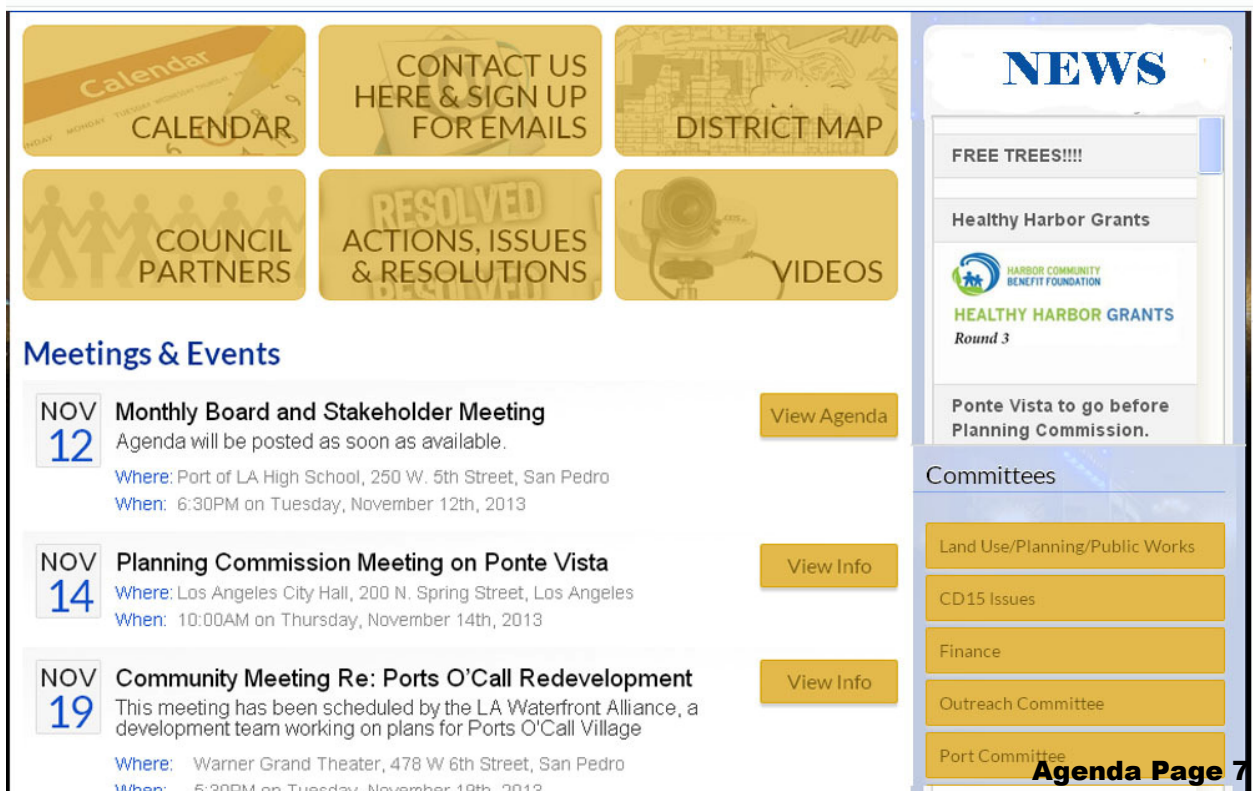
Calendar
CALENDAR

CONTACT US HERE & SIGN UP FOR EMAILS

DISTRICT MAP

COUNCIL PARTNERS

RESOLVED
ACTIONS, ISSUES & RESOLUTIONS

VIDEOS

NEWS

FREE TREES!!!!

Healthy Harbor Grants

HARBOR COMMUNITY BENEFIT FOUNDATION
HEALTHY HARBOR GRANTS
Round 3

Ponte Vista to go before Planning Commission.

Meetings & Events

NOV 12
Monthly Board and Stakeholder Meeting
Agenda will be posted as soon as available.
Where: Port of LA High School, 250 W. 5th Street, San Pedro
When: 6:30PM on Tuesday, November 12th, 2013
View Agenda

NOV 14
Planning Commission Meeting on Ponte Vista
Where: Los Angeles City Hall, 200 N. Spring Street, Los Angeles
When: 10:00AM on Thursday, November 14th, 2013
View Info

NOV 19
Community Meeting Re: Ports O'Call Redevelopment
This meeting has been scheduled by the LA Waterfront Alliance, a development team working on plans for Ports O'Call Village
Where: Warner Grand Theater, 478 W 6th Street, San Pedro
When: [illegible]
View Info

Committees

Land Use/Planning/Public Works

CD15 Issues

Finance

Outreach Committee

Port Committee

Agenda Page 7